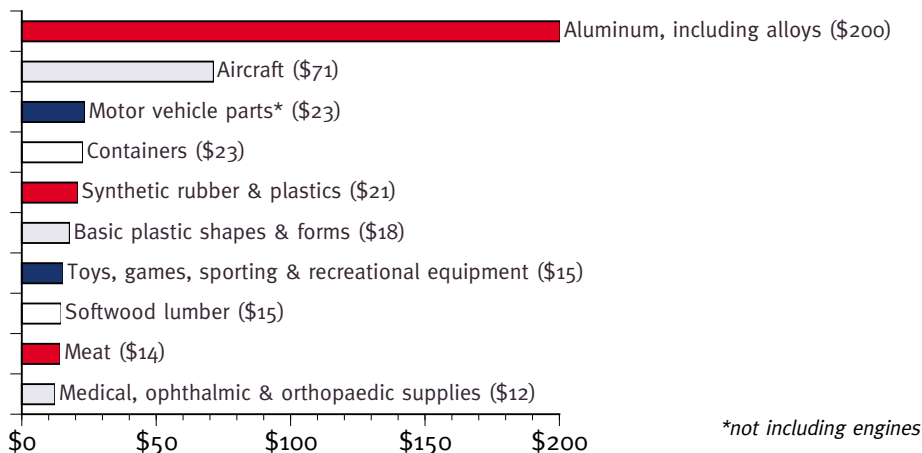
Aluminum, including alloys (\$200)
Aircraft (\$71)
Motor vehicle parts* (\$23)
Containers (\$23)
Synthetic rubber & plastics (\$21)
Basic plastic shapes & forms (\$18)
Toys, games, sporting & recreational equipment (\$15)
Softwood lumber (\$15)
Meat (\$14)
Medical, ophthalmic & orthopaedic supplies (\$12)

\$0 \$50 \$100 \$150 \$200

*not including engines